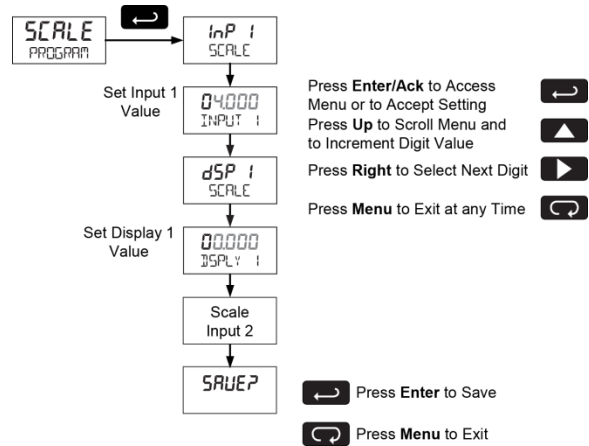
SCALE
PROGRAM

InP 1
SCALE

Set Input 1 Value

04.000
INPUT 1

dSP 1
SCALE

Set Display 1 Value

00.000
DSPLY 1

Scale Input 2

SAVE?

Press **Enter/Ack** to Access Menu or to Accept Setting

Press **Up** to Scroll Menu and to Increment Digit Value

Press **Right** to Select Next Digit

Press **Menu** to Exit at any Time

Press **Enter** to Save

Press **Menu** to Exit